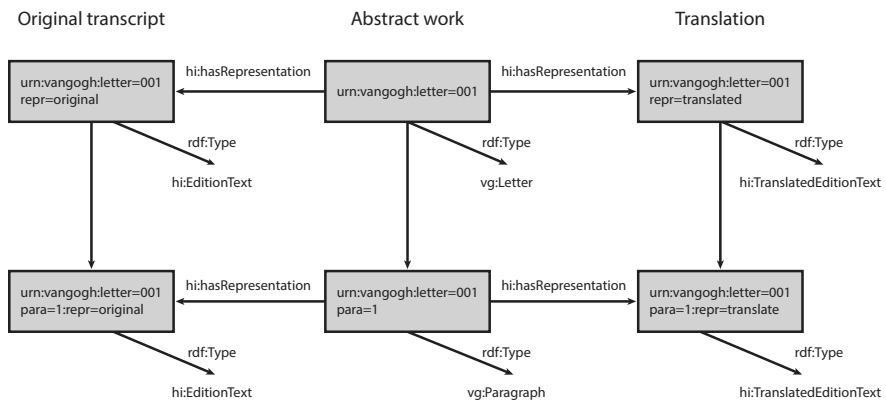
Original transcript

Abstract work

Translation

urn:vangogh:letter=001
repr=original

hi:hasRepresentation

urn:vangogh:letter=001

hi:hasRepresentation

urn:vangogh:letter=001
repr=translated

rdf:Type

hi:EditionText

rdf:Type

vg:Letter

rdf:Type

hi:TranslatedEditionText

urn:vangogh:letter=001
para=1:repr=original

hi:hasRepresentation

urn:vangogh:letter=001
para=1

hi:hasRepresentation

urn:vangogh:letter=001
para=1:repr=translate

rdf:Type

hi:EditionText

rdf:Type

vg:Paragraph

rdf:Type

hi:TranslatedEditionText